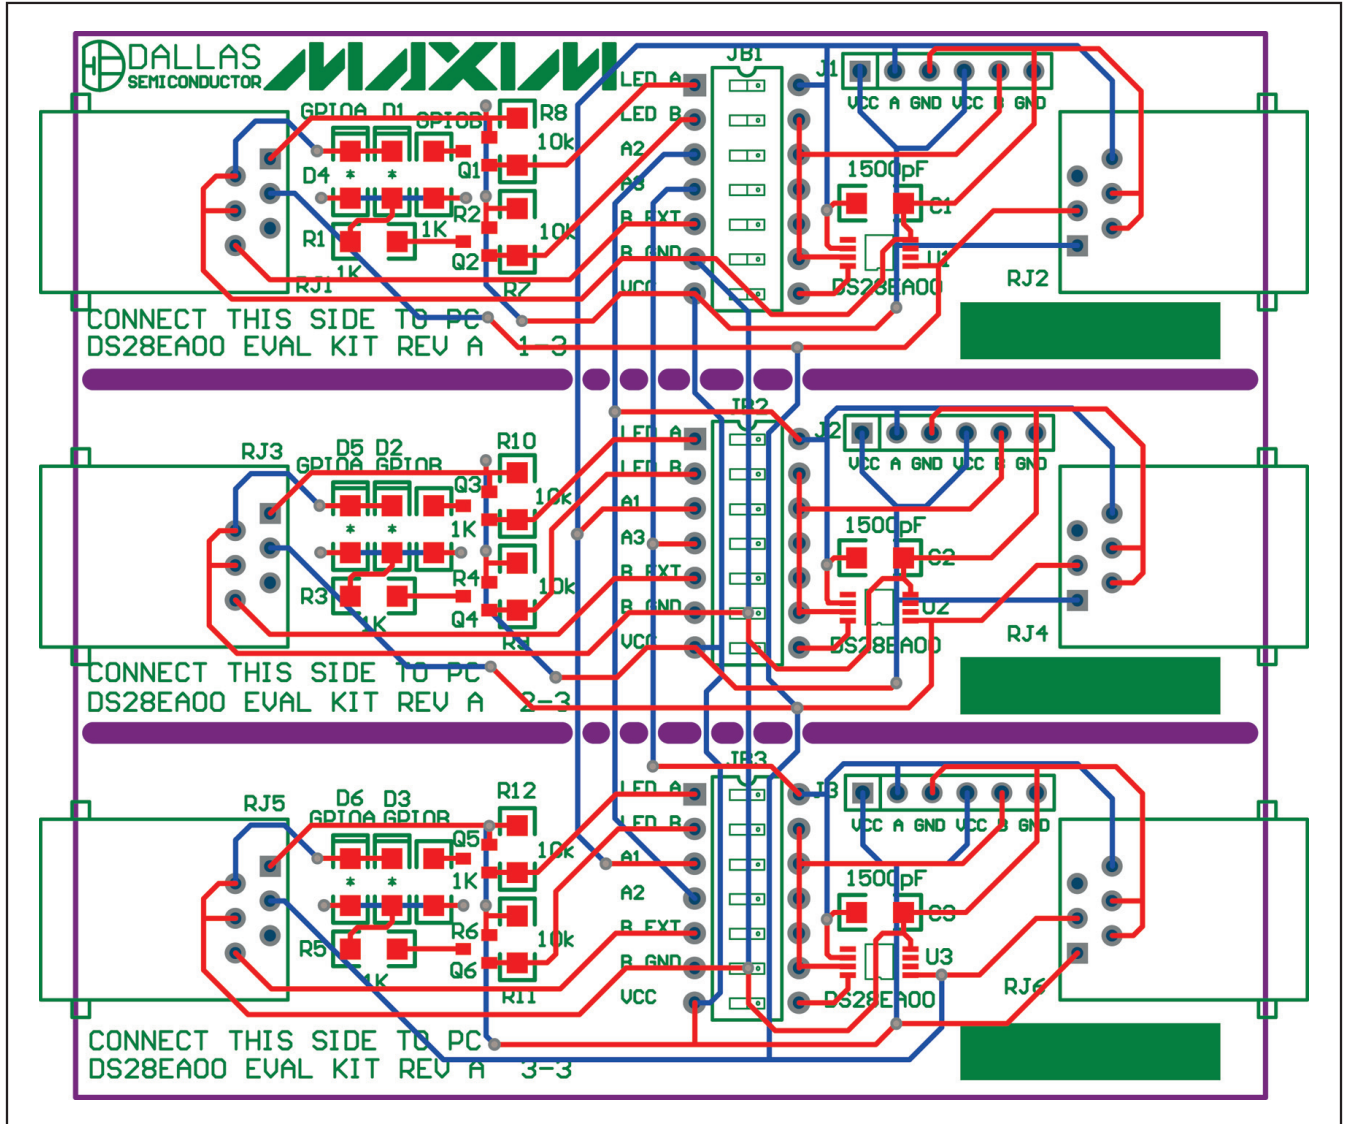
DALLAS SEMICONDUCTOR MAXIM

GPIOA D1 GPIOB R8 10k Q1 D4 * * R2 10k R1 1K Q2 1K RJ1 R7
LED A LED B A2 A3 B EXT B GND VCC
JB1
J1 VCC A GND VCC B GND
1500pF C1 U1 DS28EA00 RJ2
CONNECT THIS SIDE TO PC
DS28EA00 EVAL KIT REV A 1-3

RJ3 D5 D2 GPIOA GPIOB R10 Q3 10k 1K * * R4 10k R3 1K Q4 R9
LED A LED B A1 A3 B EXT B GND VCC
JB2
J2 VCC A GND VCC B GND
1500pF C2 U2 DS28EA00 RJ4
CONNECT THIS SIDE TO PC
DS28EA00 EVAL KIT REV A 2-3

RJ5 D6 D3 GPIOA GPIOB R12 Q5 10k 1K * * R6 10k R5 1K Q6 R11
LED A LED B A1 A2 B EXT B GND VCC
JB3
J3 VCC A GND VCC B GND
1500pF C3 U3 DS28EA00 RJ6
CONNECT THIS SIDE TO PC
DS28EA00 EVAL KIT REV A 3-3